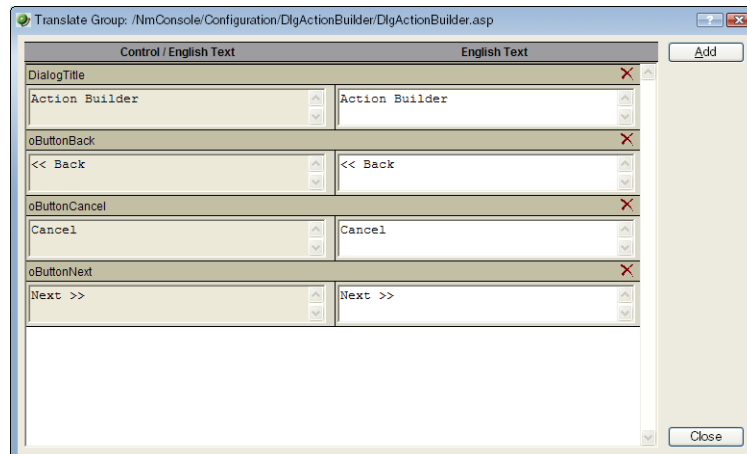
Translate Group: /NmConsole/Configuration/DlgActionBuilder/DlgActionBuilder.asp

| Control / English Text | English Text |
|---|---|
| DialogTitle | |
| Action Builder | Action Builder |
| oButtonBack | |
| << Back | << Back |
| oButtonCancel | |
| Cancel | Cancel |
| oButtonNext | |
| Next >> | Next >> |

Add

Close